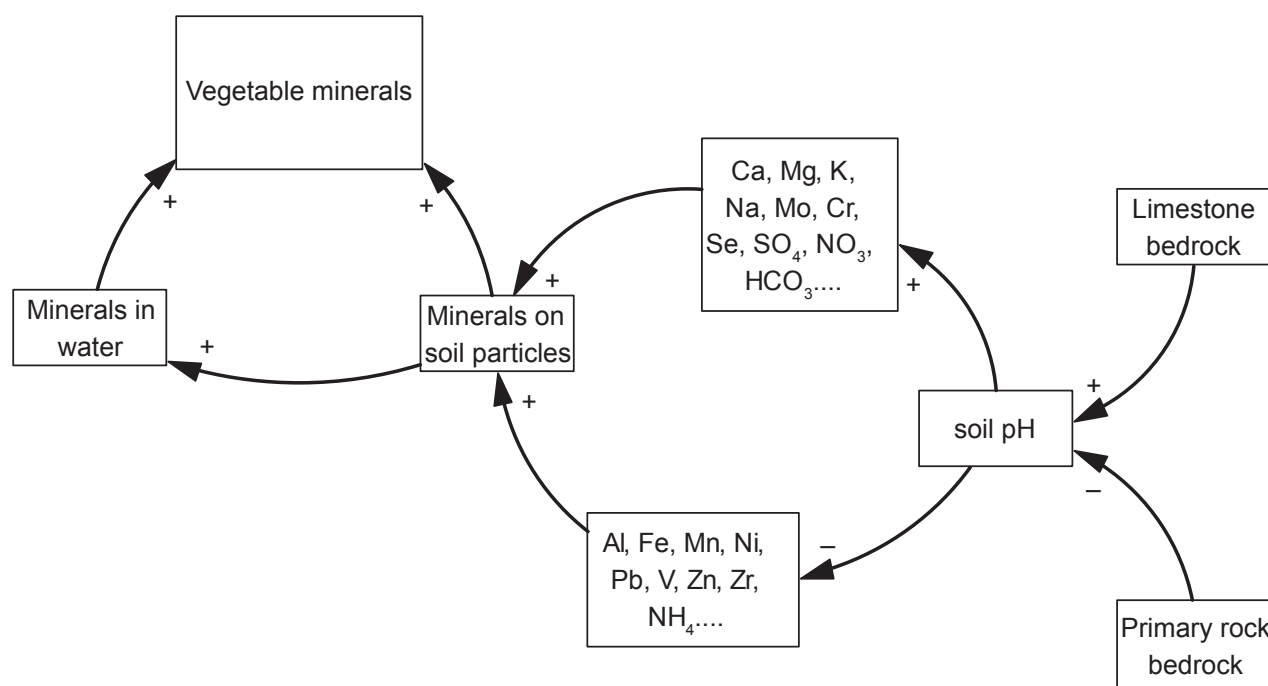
Vegetable minerals

+

+

Ca, Mg, K, Na, Mo, Cr, Se, $SO_4$, $NO_3$, $HCO_3$....

Limestone bedrock

+

+

Minerals in water

+

Minerals on soil particles

+

+

soil pH

–

+

Al, Fe, Mn, Ni, Pb, V, Zn, Zr, $NH_4$....

–

Primary rock bedrock